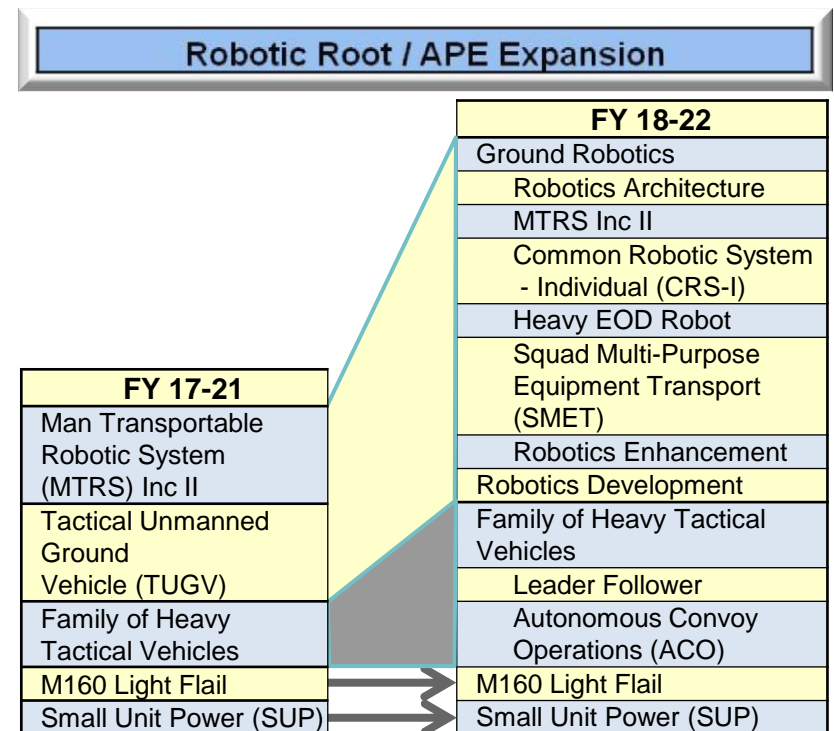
Robotic Root / APE Expansion

| FY 17-21 |
|---|
| Man Transportable Robotic System (MTRS) Inc II |
| Tactical Unmanned Ground Vehicle (TUGV) |
| Family of Heavy Tactical Vehicles |
| M160 Light Flail |
| Small Unit Power (SUP) |

| FY 18-22 |
|---|
| Ground Robotics |
| Robotics Architecture |
| MTRS Inc II |
| Common Robotic System - Individual (CRS-I) |
| Heavy EOD Robot |
| Squad Multi-Purpose Equipment Transport (SMET) |
| Robotics Enhancement |
| Robotics Development |
| Family of Heavy Tactical Vehicles |
| Leader Follower |
| Autonomous Convoy Operations (ACO) |
| M160 Light Flail |
| Small Unit Power (SUP) |